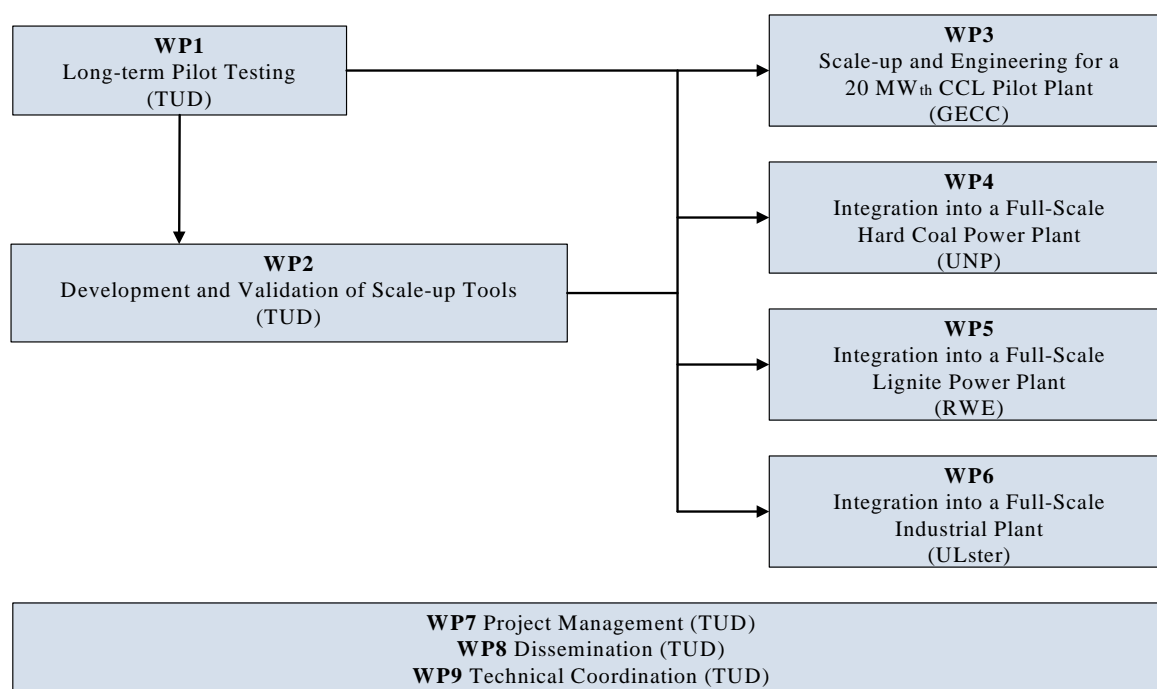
WP1
Long-term Pilot Testing
(TUD)

WP3
Scale-up and Engineering for a 20 MW$_{th}$ CCL Pilot Plant
(GECC)

WP4
Integration into a Full-Scale Hard Coal Power Plant
(UNP)

WP2
Development and Validation of Scale-up Tools
(TUD)

WP5
Integration into a Full-Scale Lignite Power Plant
(RWE)

WP6
Integration into a Full-Scale Industrial Plant
(ULster)

WP7 Project Management (TUD)
WP8 Dissemination (TUD)
WP9 Technical Coordination (TUD)